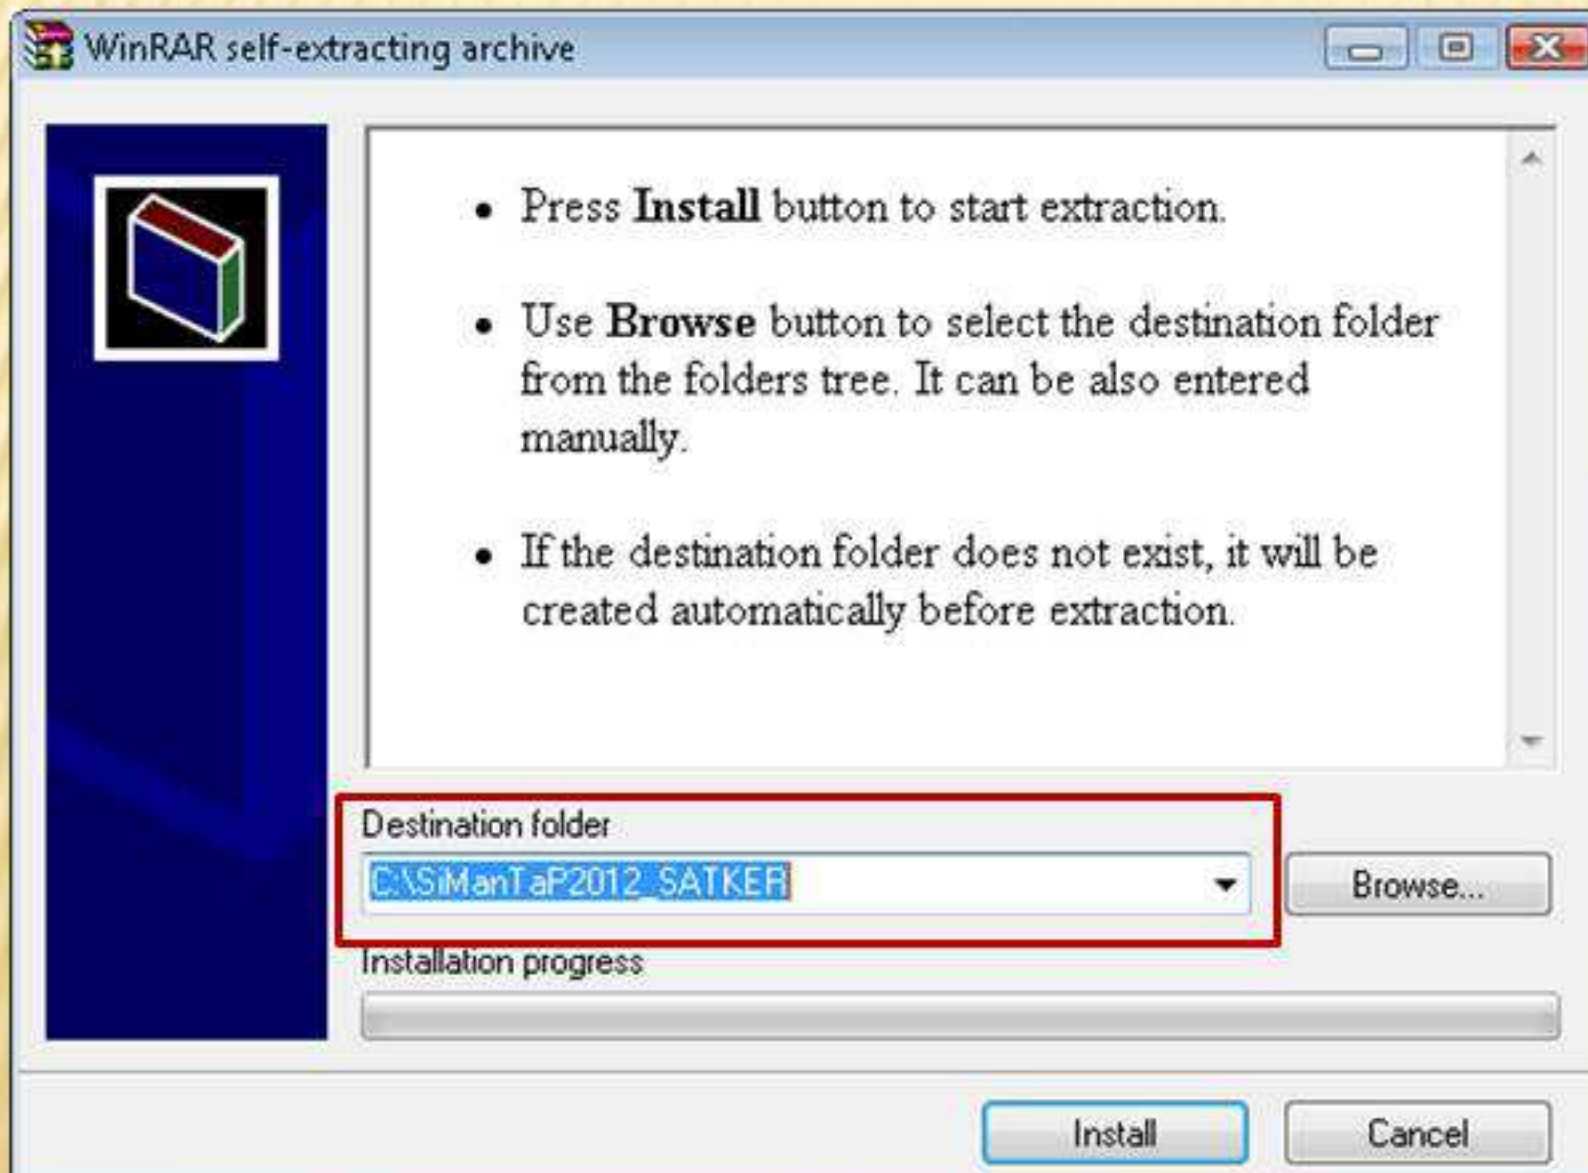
WinRAR self-extracting archive

• Press **Install** button to start extraction.

• Use **Browse** button to select the destination folder from the folders tree. It can be also entered manually.

• If the destination folder does not exist, it will be created automatically before extraction.

Destination folder

C:\SiManTaP2012_SATKER

Browse...

Installation progress

Install

Cancel